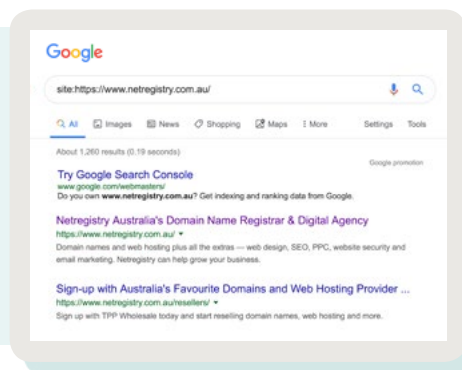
Google

site:https://www.netregistry.com.au/

All Images News Shopping Maps More Settings Tools

About 1,260 results (0.19 seconds)

Google promotion

Try Google Search Console
www.google.com/webmasters/
Do you own **www.netregistry.com.au**? Get indexing and ranking data from Google.

Netregistry Australia's Domain Name Registrar & Digital Agency
https://www.netregistry.com.au/
Domain names and web hosting plus all the extras — web design, SEO, PPC, website security and email marketing. Netregistry can help grow your business.

Sign-up with Australia's Favourite Domains and Web Hosting Provider ...
https://www.netregistry.com.au/resellers/
Sign up with TPP Wholesale today and start reselling domain names, web hosting and more.